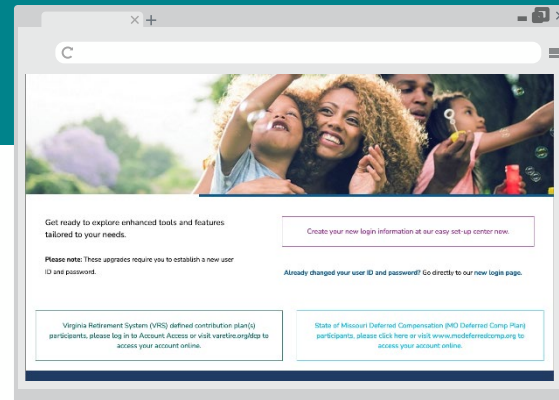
Get ready to explore enhanced tools and features tailored to your needs.

Please note: These upgrades require you to establish a new user ID and password.

Create your new login information at our easy set-up center now.

Already changed your user ID and password? Go directly to our new login page.

Virginia Retirement System (VRS) defined contribution plan(s) participants, please log in to Account Access or visit varetire.org/dcp to access your account online.

State of Missouri Deferred Compensation (MO Deferred Comp Plan) participants, please click here or visit www.modeferredcomp.org to access your account online.